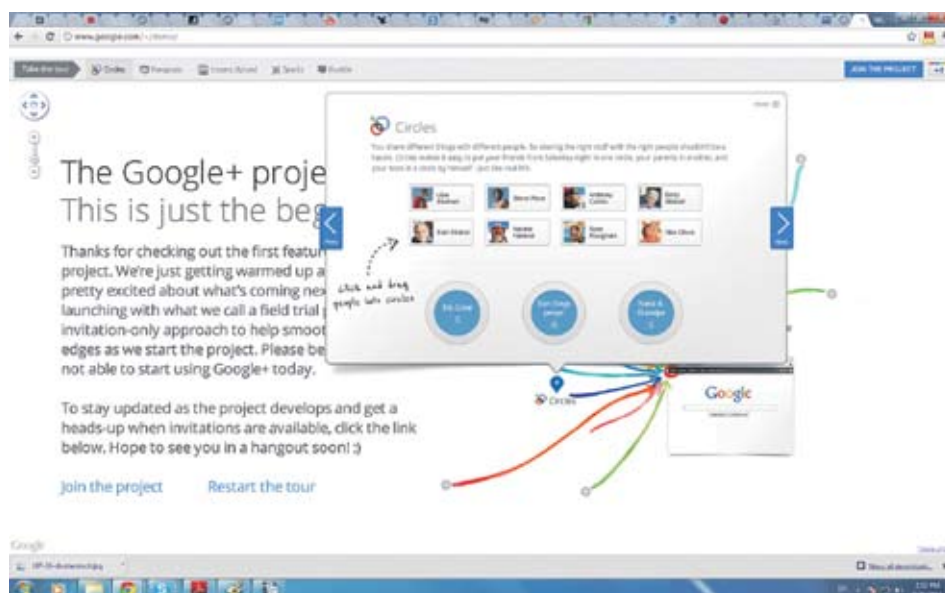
www.google.com/+/demo/

Take the tour Circles Hangouts Instant Upload Sparks Huddle

JOIN THE PROJECT

The Google+ proje
This is just the beg

Thanks for checking out the first featu project. We're just getting warmed up a pretty excited about what's coming nex launching with what we call a field trial invitation-only approach to help smoot edges as we start the project. Please be not able to start using Google+ today.

To stay updated as the project develops and get a heads-up when invitations are available, click the link below. Hope to see you in a hangout soon! :)

Join the project Restart the tour

Circles

You share different things with different people. So sharing the right stuff with the right people shouldn't be a hassle. Circles makes it easy to put your friends from Saturday night in one circle, your parents in another, and your boss in a circle by himself - just like real life.

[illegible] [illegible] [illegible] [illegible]
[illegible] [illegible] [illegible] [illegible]

Click and drag people into circles

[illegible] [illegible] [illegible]

Circles

Google

Google

Show all downloads...